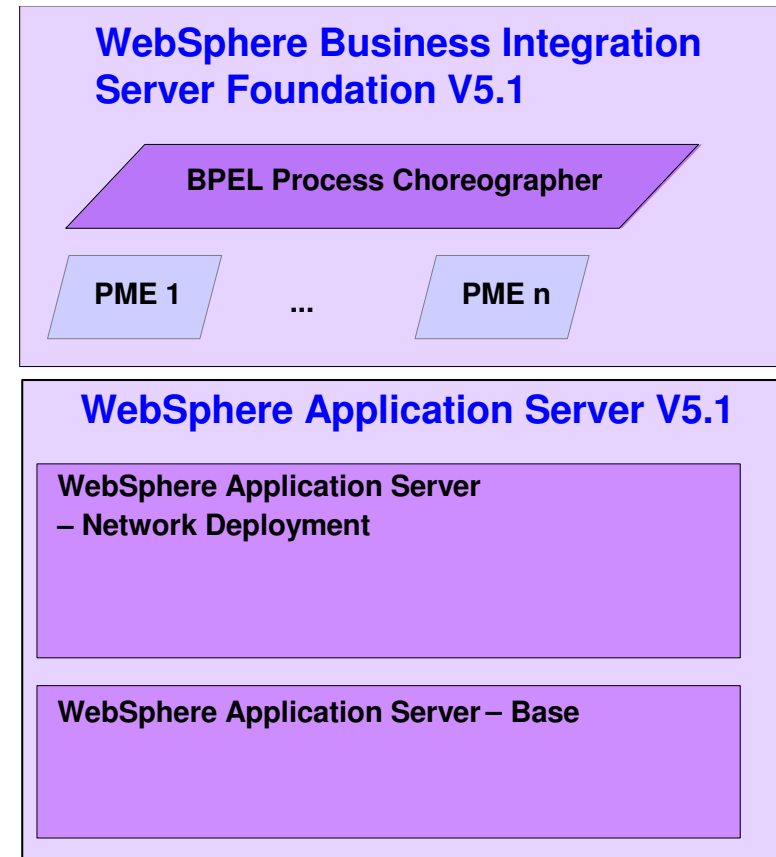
WebSphere Business Integration Server Foundation V5.1

BPEL Process Choreographer

PME 1

...

PME n

WebSphere Application Server V5.1

WebSphere Application Server – Network Deployment

WebSphere Application Server – Base